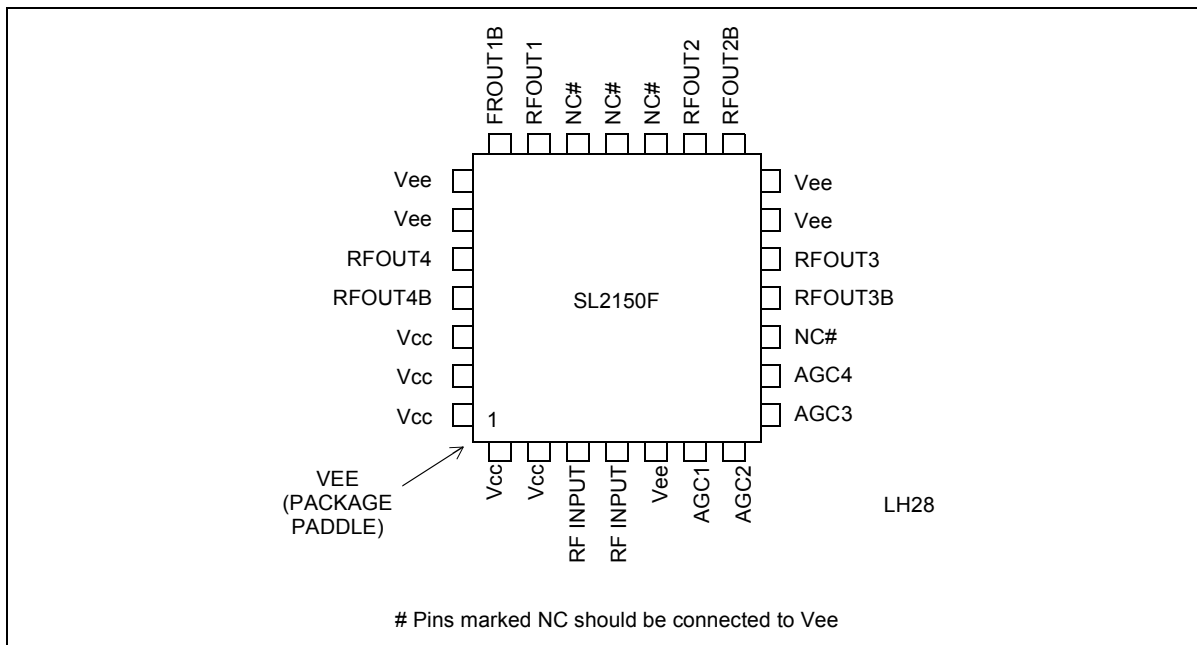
FROUT1B
RFOUT1
NC#
NC#
NC#
RFOUT2
RFOUT2B

Vee
Vee
RFOUT4
RFOUT4B
Vcc
Vcc
Vcc

SL2150F

1

Vee
Vee
RFOUT3
RFOUT3B
NC#
AGC4
AGC3

VEE
(PACKAGE
PADDLE)

Vcc
Vcc
RF INPUT
RF INPUT
Vee
AGC1
AGC2

LH28

# Pins marked NC should be connected to Vee